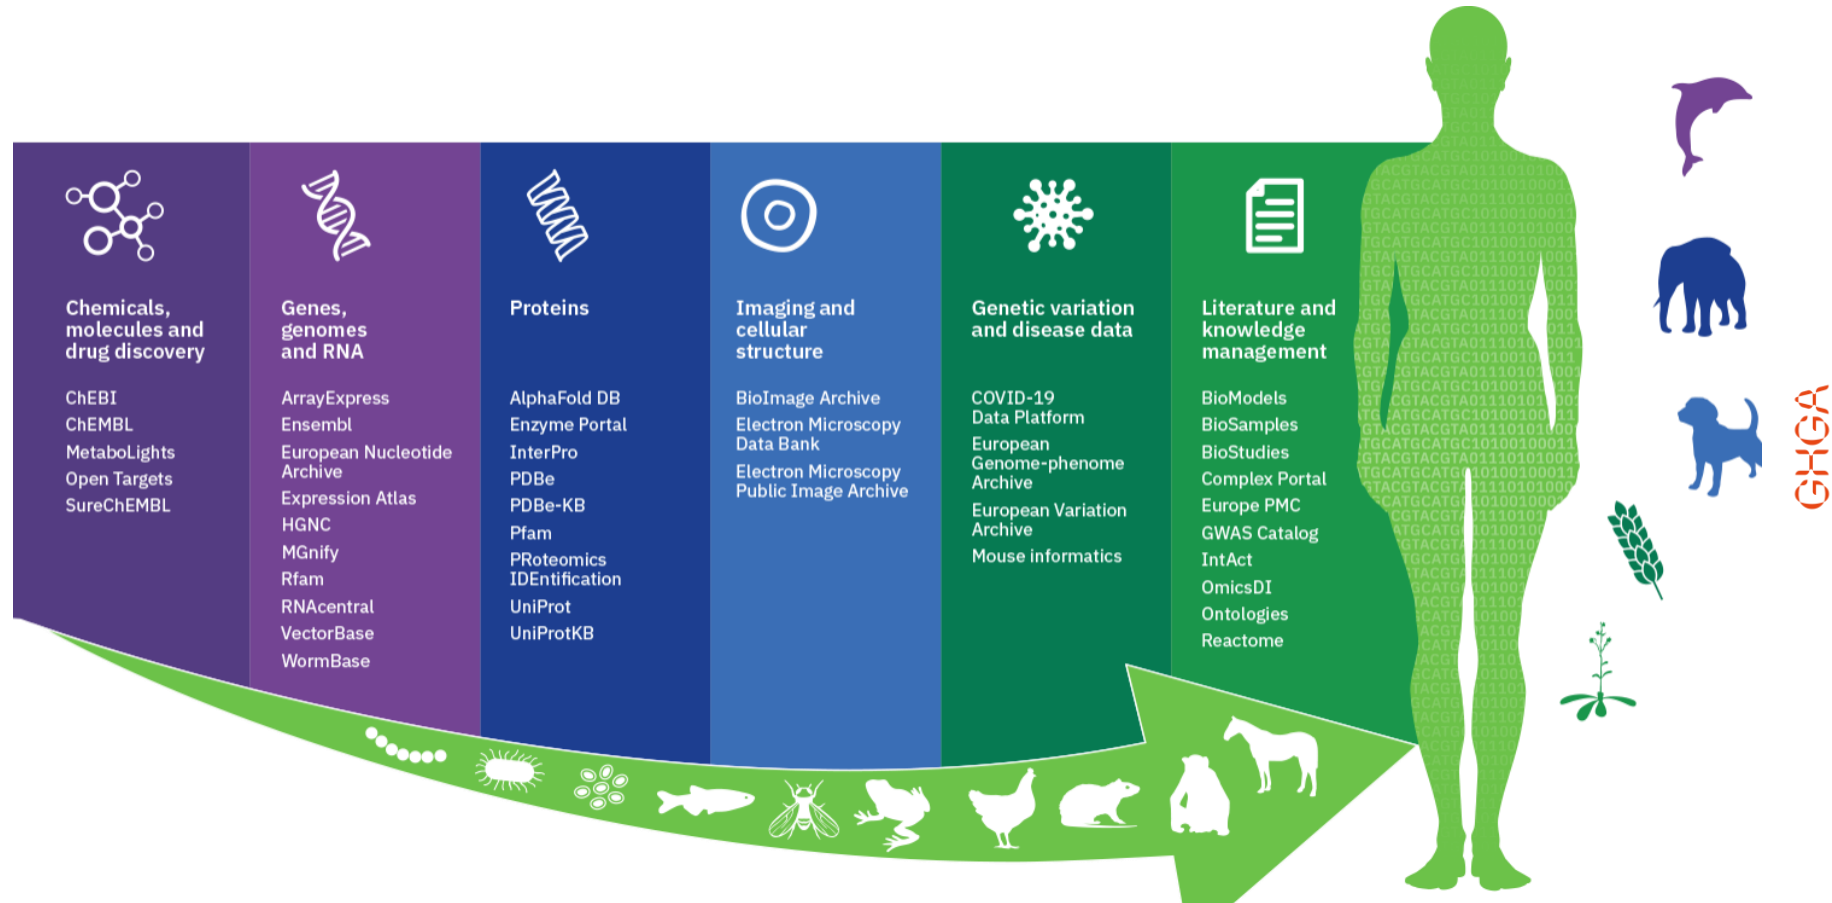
Chemicals, molecules and drug discovery

ChEBI
ChEMBL
MetaboLights
Open Targets
SureChEMBL

Genes, genomes and RNA

ArrayExpress
Ensembl
European Nucleotide Archive
Expression Atlas
HGNC
MGnify
Rfam
RNAcentral
VectorBase
WormBase

Proteins

AlphaFold DB
Enzyme Portal
InterPro
PDBe
PDBe-KB
Pfam
PRoteomics IDEntification
UniProt
UniProtKB

Imaging and cellular structure

BioImage Archive
Electron Microscopy Data Bank
Electron Microscopy Public Image Archive

Genetic variation and disease data

COVID-19 Data Platform
European Genome-phenome Archive
European Variation Archive
Mouse informatics

Literature and knowledge management

BioModels
BioSamples
BioStudies
Complex Portal
Europe PMC
GWAS Catalog
IntAct
OmicsDI
Ontologies
Reactome

GHGA